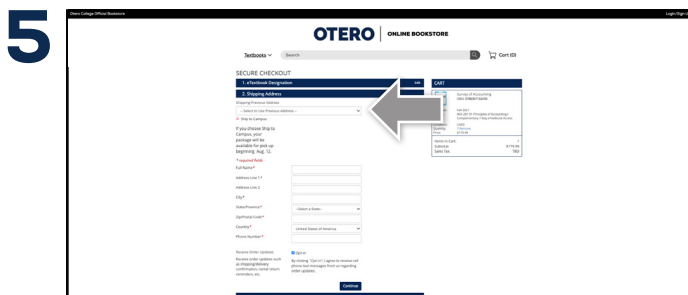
5

Otero College Official Bookstore

Login/Sign in

OTERO | ONLINE BOOKSTORE

Textbooks ˅ Search

Cart (0)

SECURE CHECKOUT

1. eTextbook Designation

Edit

2. Shipping Address

Shipping Previous Address

-- Select to Use Previous Address --

Ship to Campus

If you choose Ship to Campus, your package will be available for pick up beginning, Aug. 12.

* required fields

Full Name*

Address Line 1*

Address Line 2

City*

State/Province*

-- Select a State --

Zip/Postal Code*

Country*

United States of America

Phone Number*

Receive Order Updates

Sign in

Receive order updates such as shipping/delivery confirmation, rental return reminders, etc.

By clicking "Opt-in", I agree to receive text phone text messages from us regarding order updates.

Continue

CART

Survey of Accounting

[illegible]

Fall 2021

ACC-201 01 Principles of Accounting I

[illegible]

Used

1 Item(s)

Quantity

Price

$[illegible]

Items in Cart

Subtotal:

$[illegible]

Sales Tax:

TBD